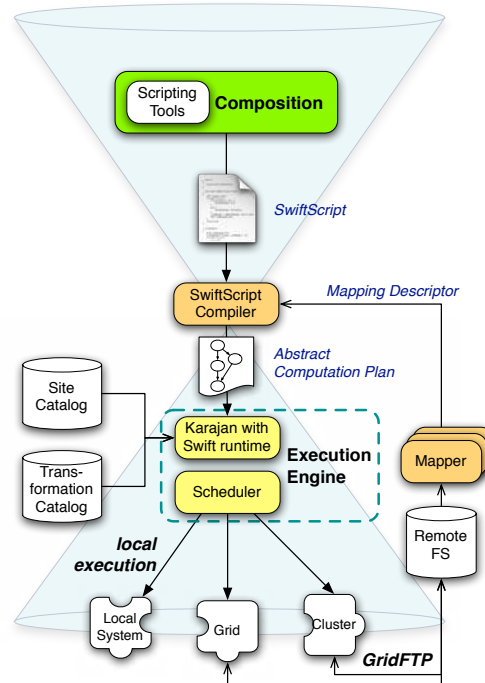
Scripting Tools

Composition

SwiftScript

SwiftScript Compiler

Mapping Descriptor

Abstract Computation Plan

Site Catalog

Transformation Catalog

Karajan with Swift runtime

Scheduler

Execution Engine

Mapper

Remote FS

local execution

Local System

Grid

Cluster

GridFTP